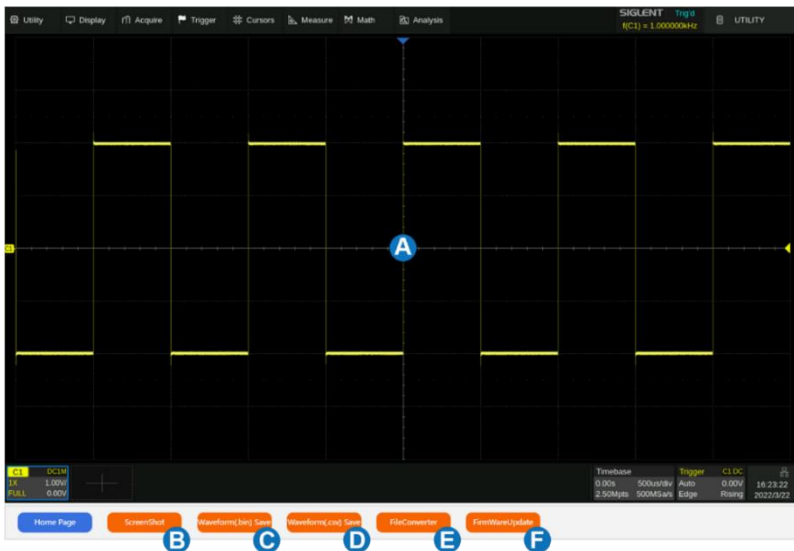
Utility Display Acquire Trigger Cursors Measure Math Analysis

SIGLENT Trig'd
f(C1) = 1.000000kHz

UTILITY

C1

A

C1 DC1M
1X 1.00V/
FULL 0.00V

Timebase
0.00s 500us/div
2.50Mpts 500MSa/s

Trigger C1 DC
Auto 0.00V
Edge Rising

16:23:22
2022/3/22

Home Page
ScreenShot
Waveform(.bin) Save
Waveform(.csv) Save
FileConverter
FirmWareUpdate

B C D E F